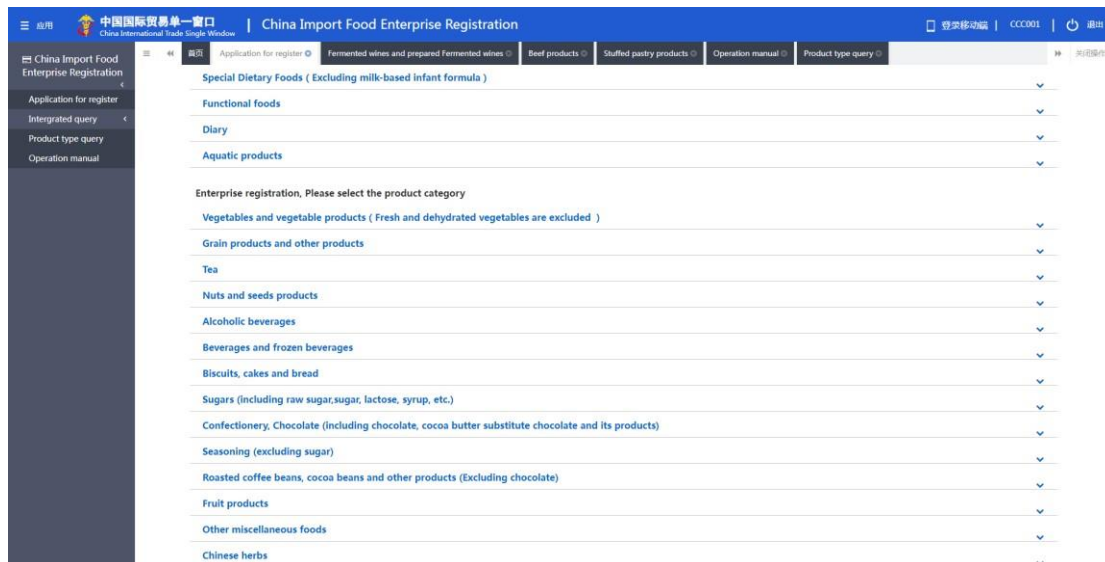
应用 中国国际贸易单一窗口 China International Trade Single Window | China Import Food Enterprise Registration 登录移动端 | CCC001 | 退出

China Import Food Enterprise Registration

Application for register
Intergrated query
Product type query
Operation manual

首页 Application for register Fermented wines and prepared Fermented wines Beef products Stuffed pastry products Operation manual Product type query 关闭操作

Special Dietary Foods ( Excluding milk-based infant formula )

Functional foods

Diary

Aquatic products

Enterprise registration, Please select the product category

Vegetables and vegetable products ( Fresh and dehydrated vegetables are excluded )

Grain products and other products

Tea

Nuts and seeds products

Alcoholic beverages

Beverages and frozen beverages

Biscuits, cakes and bread

Sugars (including raw sugar,sugar, lactose, syrup, etc.)

Confectionery, Chocolate (including chocolate, cocoa butter substitute chocolate and its products)

Seasoning (excluding sugar)

Roasted coffee beans, cocoa beans and other products (Excluding chocolate)

Fruit products

Other miscellaneous foods

Chinese herbs